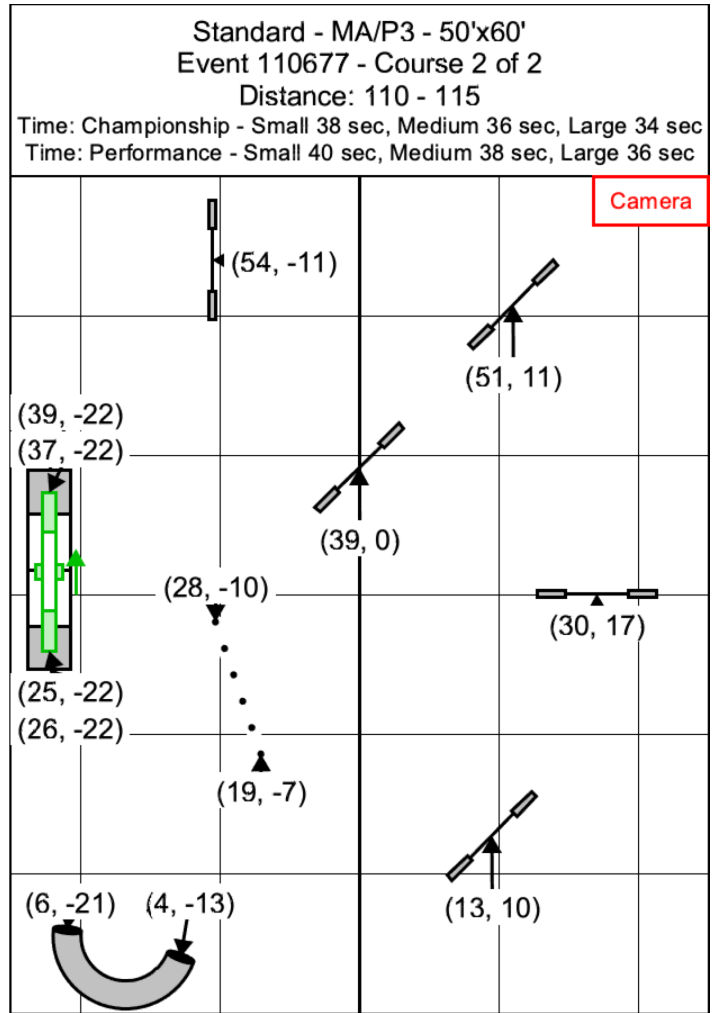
Standard - MA/P3 - 50'x60'
Event 110677 - Course 2 of 2
Distance: 110 - 115
Time: Championship - Small 38 sec, Medium 36 sec, Large 34 sec
Time: Performance - Small 40 sec, Medium 38 sec, Large 36 sec

Camera

(54, -11)

(51, 11)

(39, -22)
(37, -22)

(39, 0)

(28, -10)

(30, 17)

(25, -22)
(26, -22)

(19, -7)

(13, 10)

(6, -21)
(4, -13)